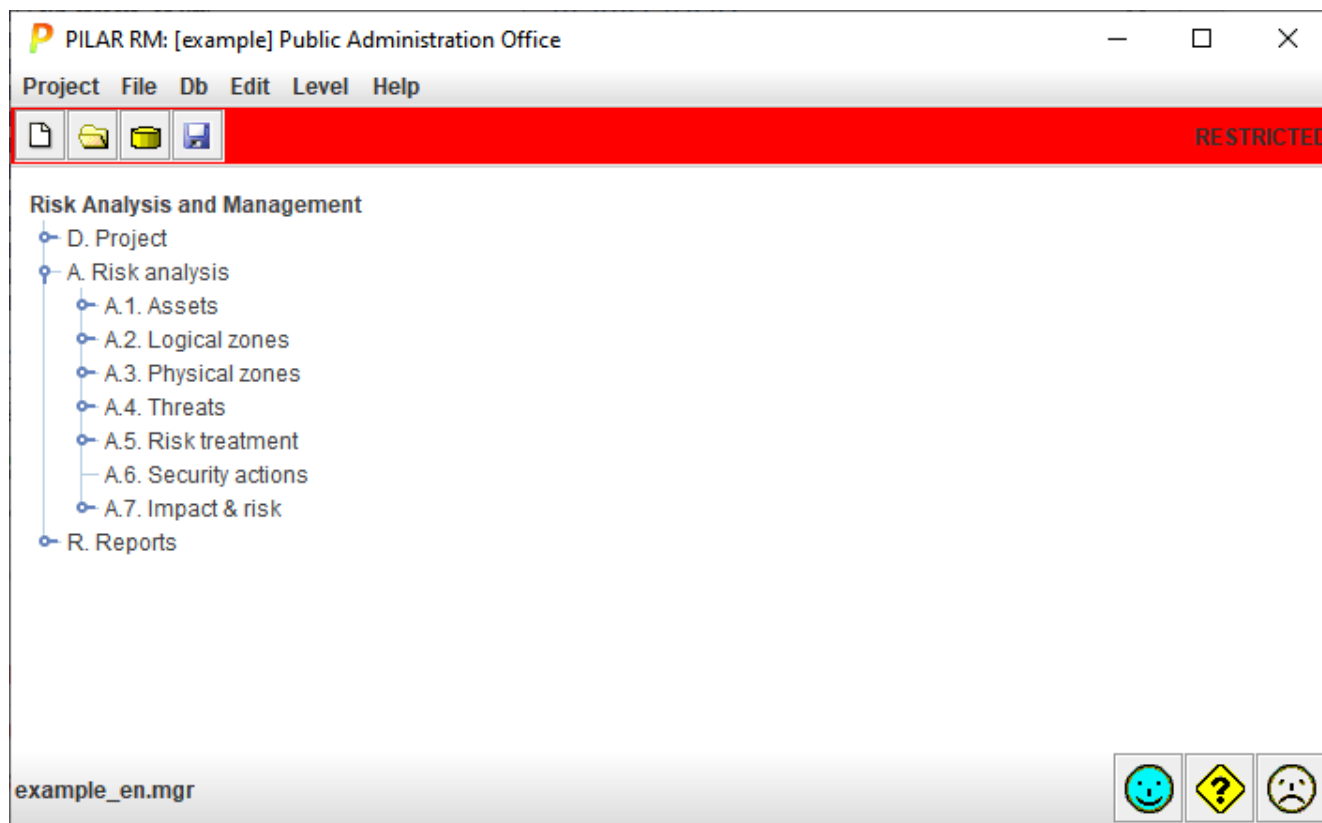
PILAR RM: [example] Public Administration Office

Project File Db Edit Level Help

RESTRICTED

Risk Analysis and Management
D. Project
A. Risk analysis
A.1. Assets
A.2. Logical zones
A.3. Physical zones
A.4. Threats
A.5. Risk treatment
A.6. Security actions
A.7. Impact & risk
R. Reports

example_en.mgr